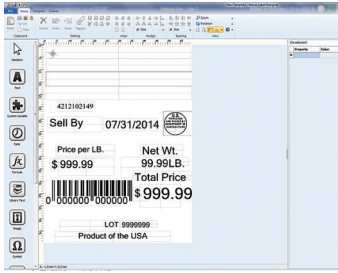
New Template - Nova Label Designer

Home

Designer

Selection

Text

System Variable

Date/Time

Formula

Library Text

Image

Symbol

4212102149

Sell By

07/31/2014

Price per LB.

Net Wt.

$ 999.99

99.99LB.

Total Price

$999.99

0 000000 000000 0

LOT 999999

Product of the USA

Property

Value